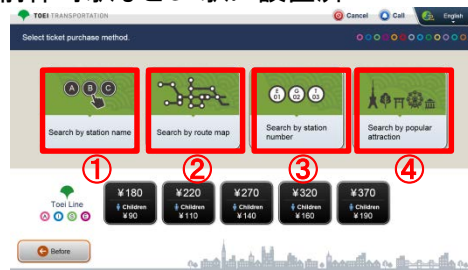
TOEI TRANSPORTATION

Cancel

Call

English

Select ticket purchase method.

A B C

Search by station name

Search by route map

I 01 G 02 E 03

Search by station number

Search by popular attraction

①

②

③

④

Toei Line

A I S E

¥180 Children ¥90

¥220 Children ¥110

¥270 Children ¥140

¥320 Children ¥160

¥370 Children ¥190

Before